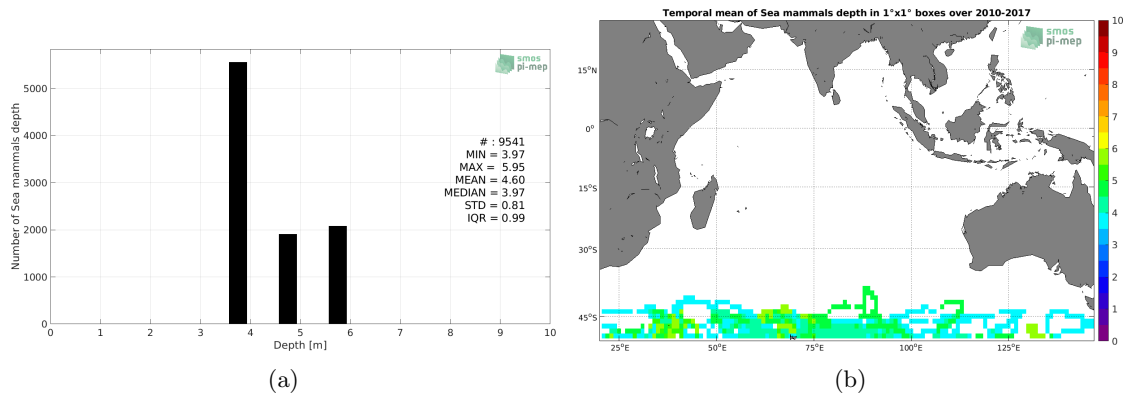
smos
pi-mep

Number of Sea mammals depth

5000
4000
3000
2000
1000
0

# : 9541
MIN = 3.97
MAX = 5.95
MEAN = 4.60
MEDIAN = 3.97
STD = 0.81
IQR = 0.99

0 1 2 3 4 5 6 7 8 9 10
Depth [m]

(a)

Temporal mean of Sea mammals depth in 1°x1° boxes over 2010-2017

smos
pi-mep

15°N
0°
15°S
30°S
45°S

25°E 50°E 75°E 100°E 125°E

10
9
8
7
6
5
4
3
2
1
0

(b)